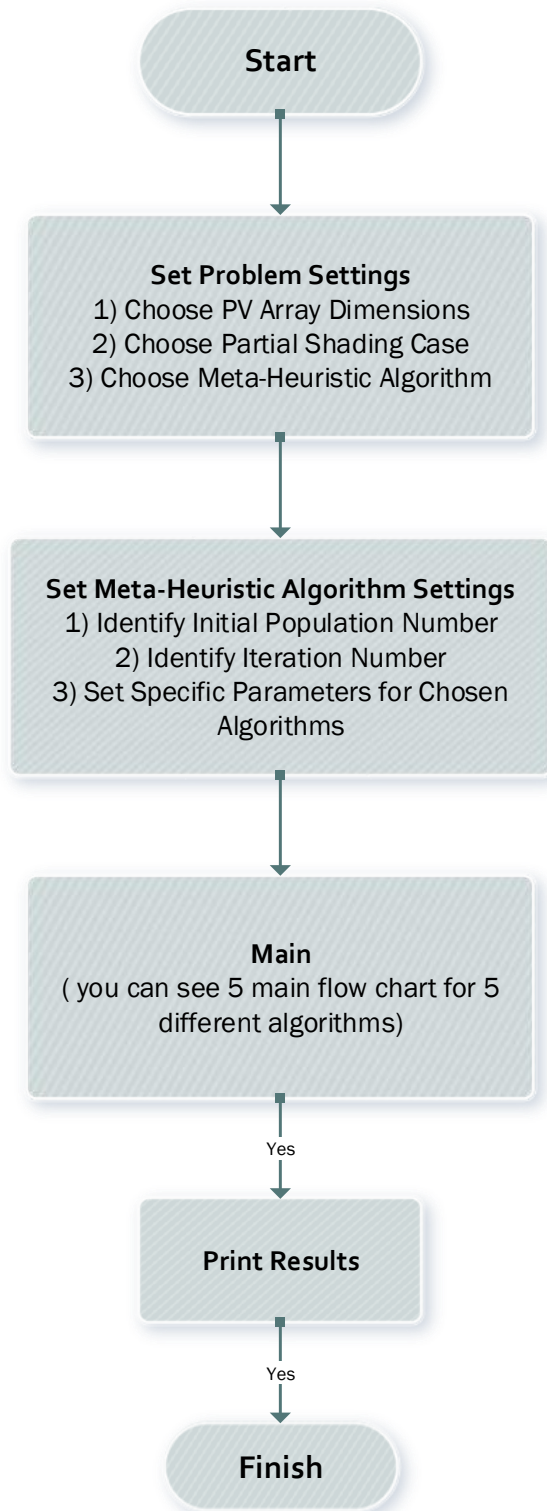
Start

Set Problem Settings
1) Choose PV Array Dimensions
2) Choose Partial Shading Case
3) Choose Meta-Heuristic Algorithm

Set Meta-Heuristic Algorithm Settings
1) Identify Initial Population Number
2) Identify Iteration Number
3) Set Specific Parameters for Chosen Algorithms

Main
( you can see 5 main flow chart for 5 different algorithms)

Yes

Print Results

Yes

Finish